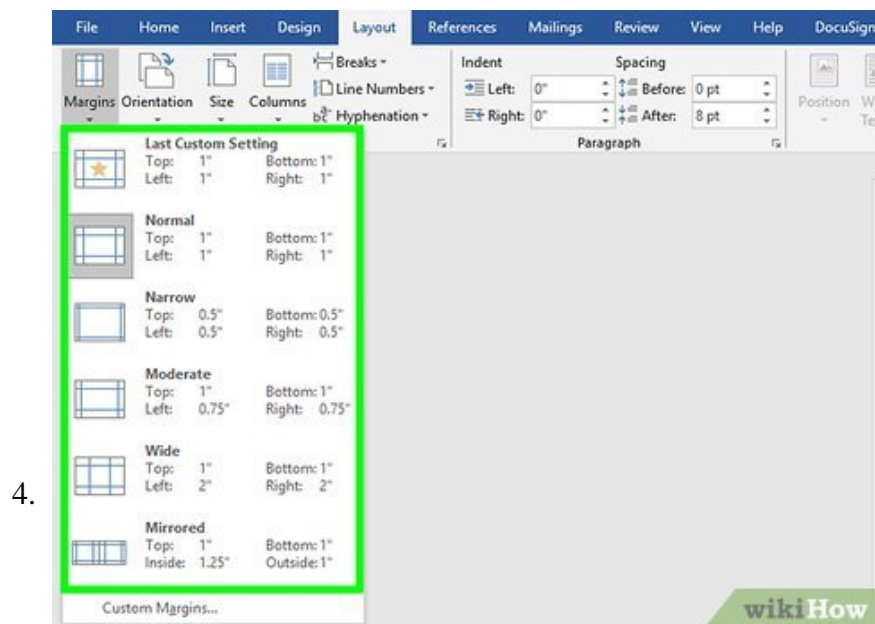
File Home Insert Design Layout References Mailings Review View Help DocuSign

Margins Orientation Size Columns

Breaks ▾
Line Numbers ▾
bc Hyphenation ▾

Indent
Left: 0"
Right: 0"

Spacing
Before: 0 pt
After: 8 pt

Paragraph

Position W Te

Last Custom Setting
Top: 1" Bottom: 1"
Left: 1" Right: 1"

Normal
Top: 1" Bottom: 1"
Left: 1" Right: 1"

Narrow
Top: 0.5" Bottom: 0.5"
Left: 0.5" Right: 0.5"

Moderate
Top: 1" Bottom: 1"
Left: 0.75" Right: 0.75"

Wide
Top: 1" Bottom: 1"
Left: 2" Right: 2"

4.

Mirrored
Top: 1" Bottom: 1"
Inside: 1.25" Outside: 1"

Custom Margins...

wikiHow